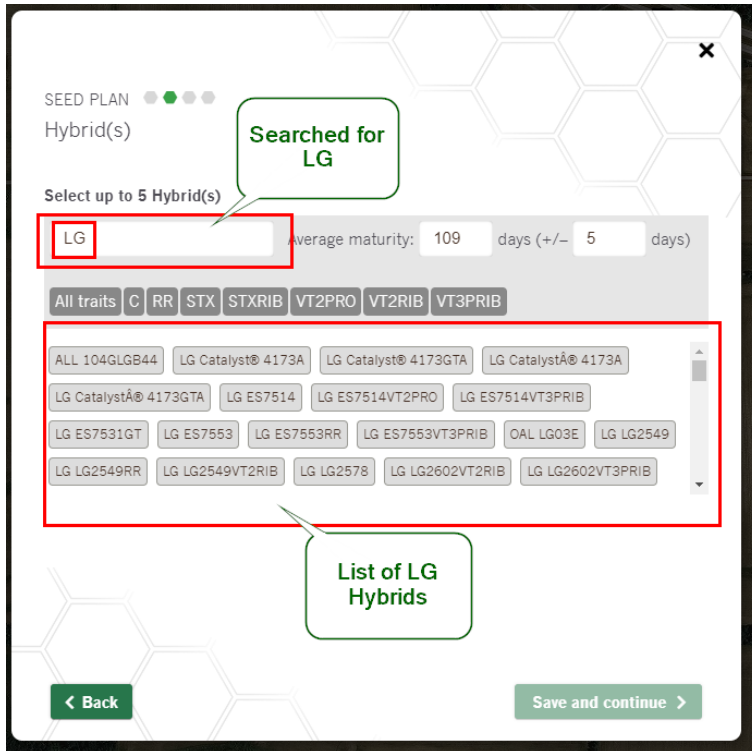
×

SEED PLAN

Hybrid(s)

Searched for LG

Select up to 5 Hybrid(s)

LG

Average maturity: 109 days (+/- 5 days)

All traits C RR STX STXRIB VT2PRO VT2RIB VT3PRIB

ALL 104GLGB44 LG Catalyst® 4173A LG Catalyst® 4173GTA LG CatalystÂ® 4173A LG CatalystÂ® 4173GTA LG ES7514 LG ES7514VT2PRO LG ES7514VT3PRIB LG ES7531GT LG ES7553 LG ES7553RR LG ES7553VT3PRIB OAL LG03E LG LG2549 LG LG2549RR LG LG2549VT2RIB LG LG2578 LG LG2602VT2RIB LG LG2602VT3PRIB

List of LG Hybrids

‹ Back

Save and continue ›